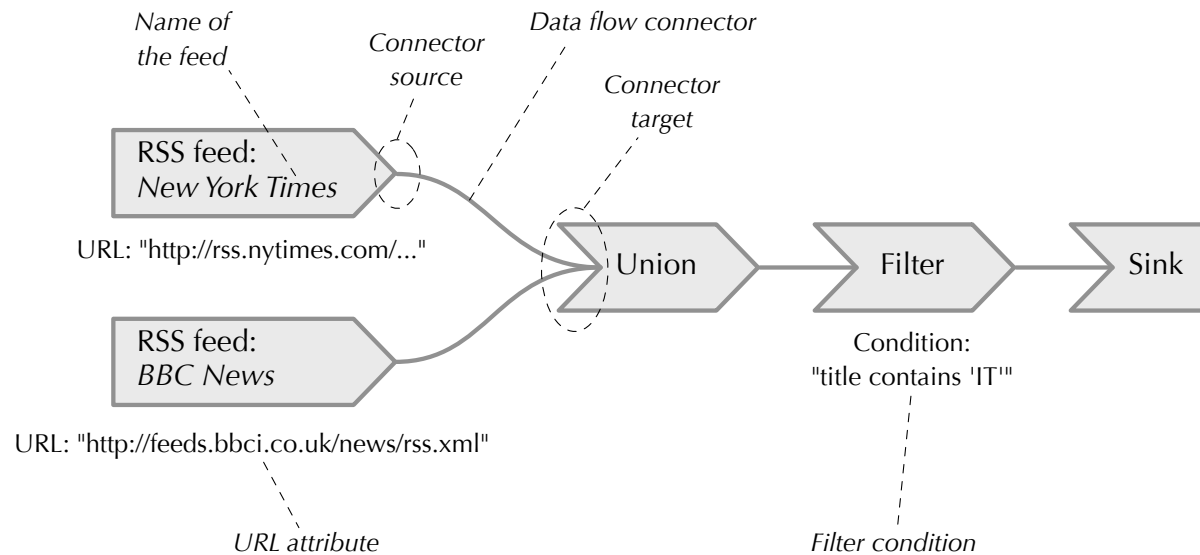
Name of the feed

Connector source

Data flow connector

Connector target

RSS feed: *New York Times*

URL: "http://rss.nytimes.com/..."

Union

Filter

Sink

RSS feed: *BBC News*

Condition: "title contains 'IT'"

URL: "http://feeds.bbci.co.uk/news/rss.xml"

URL attribute

Filter condition